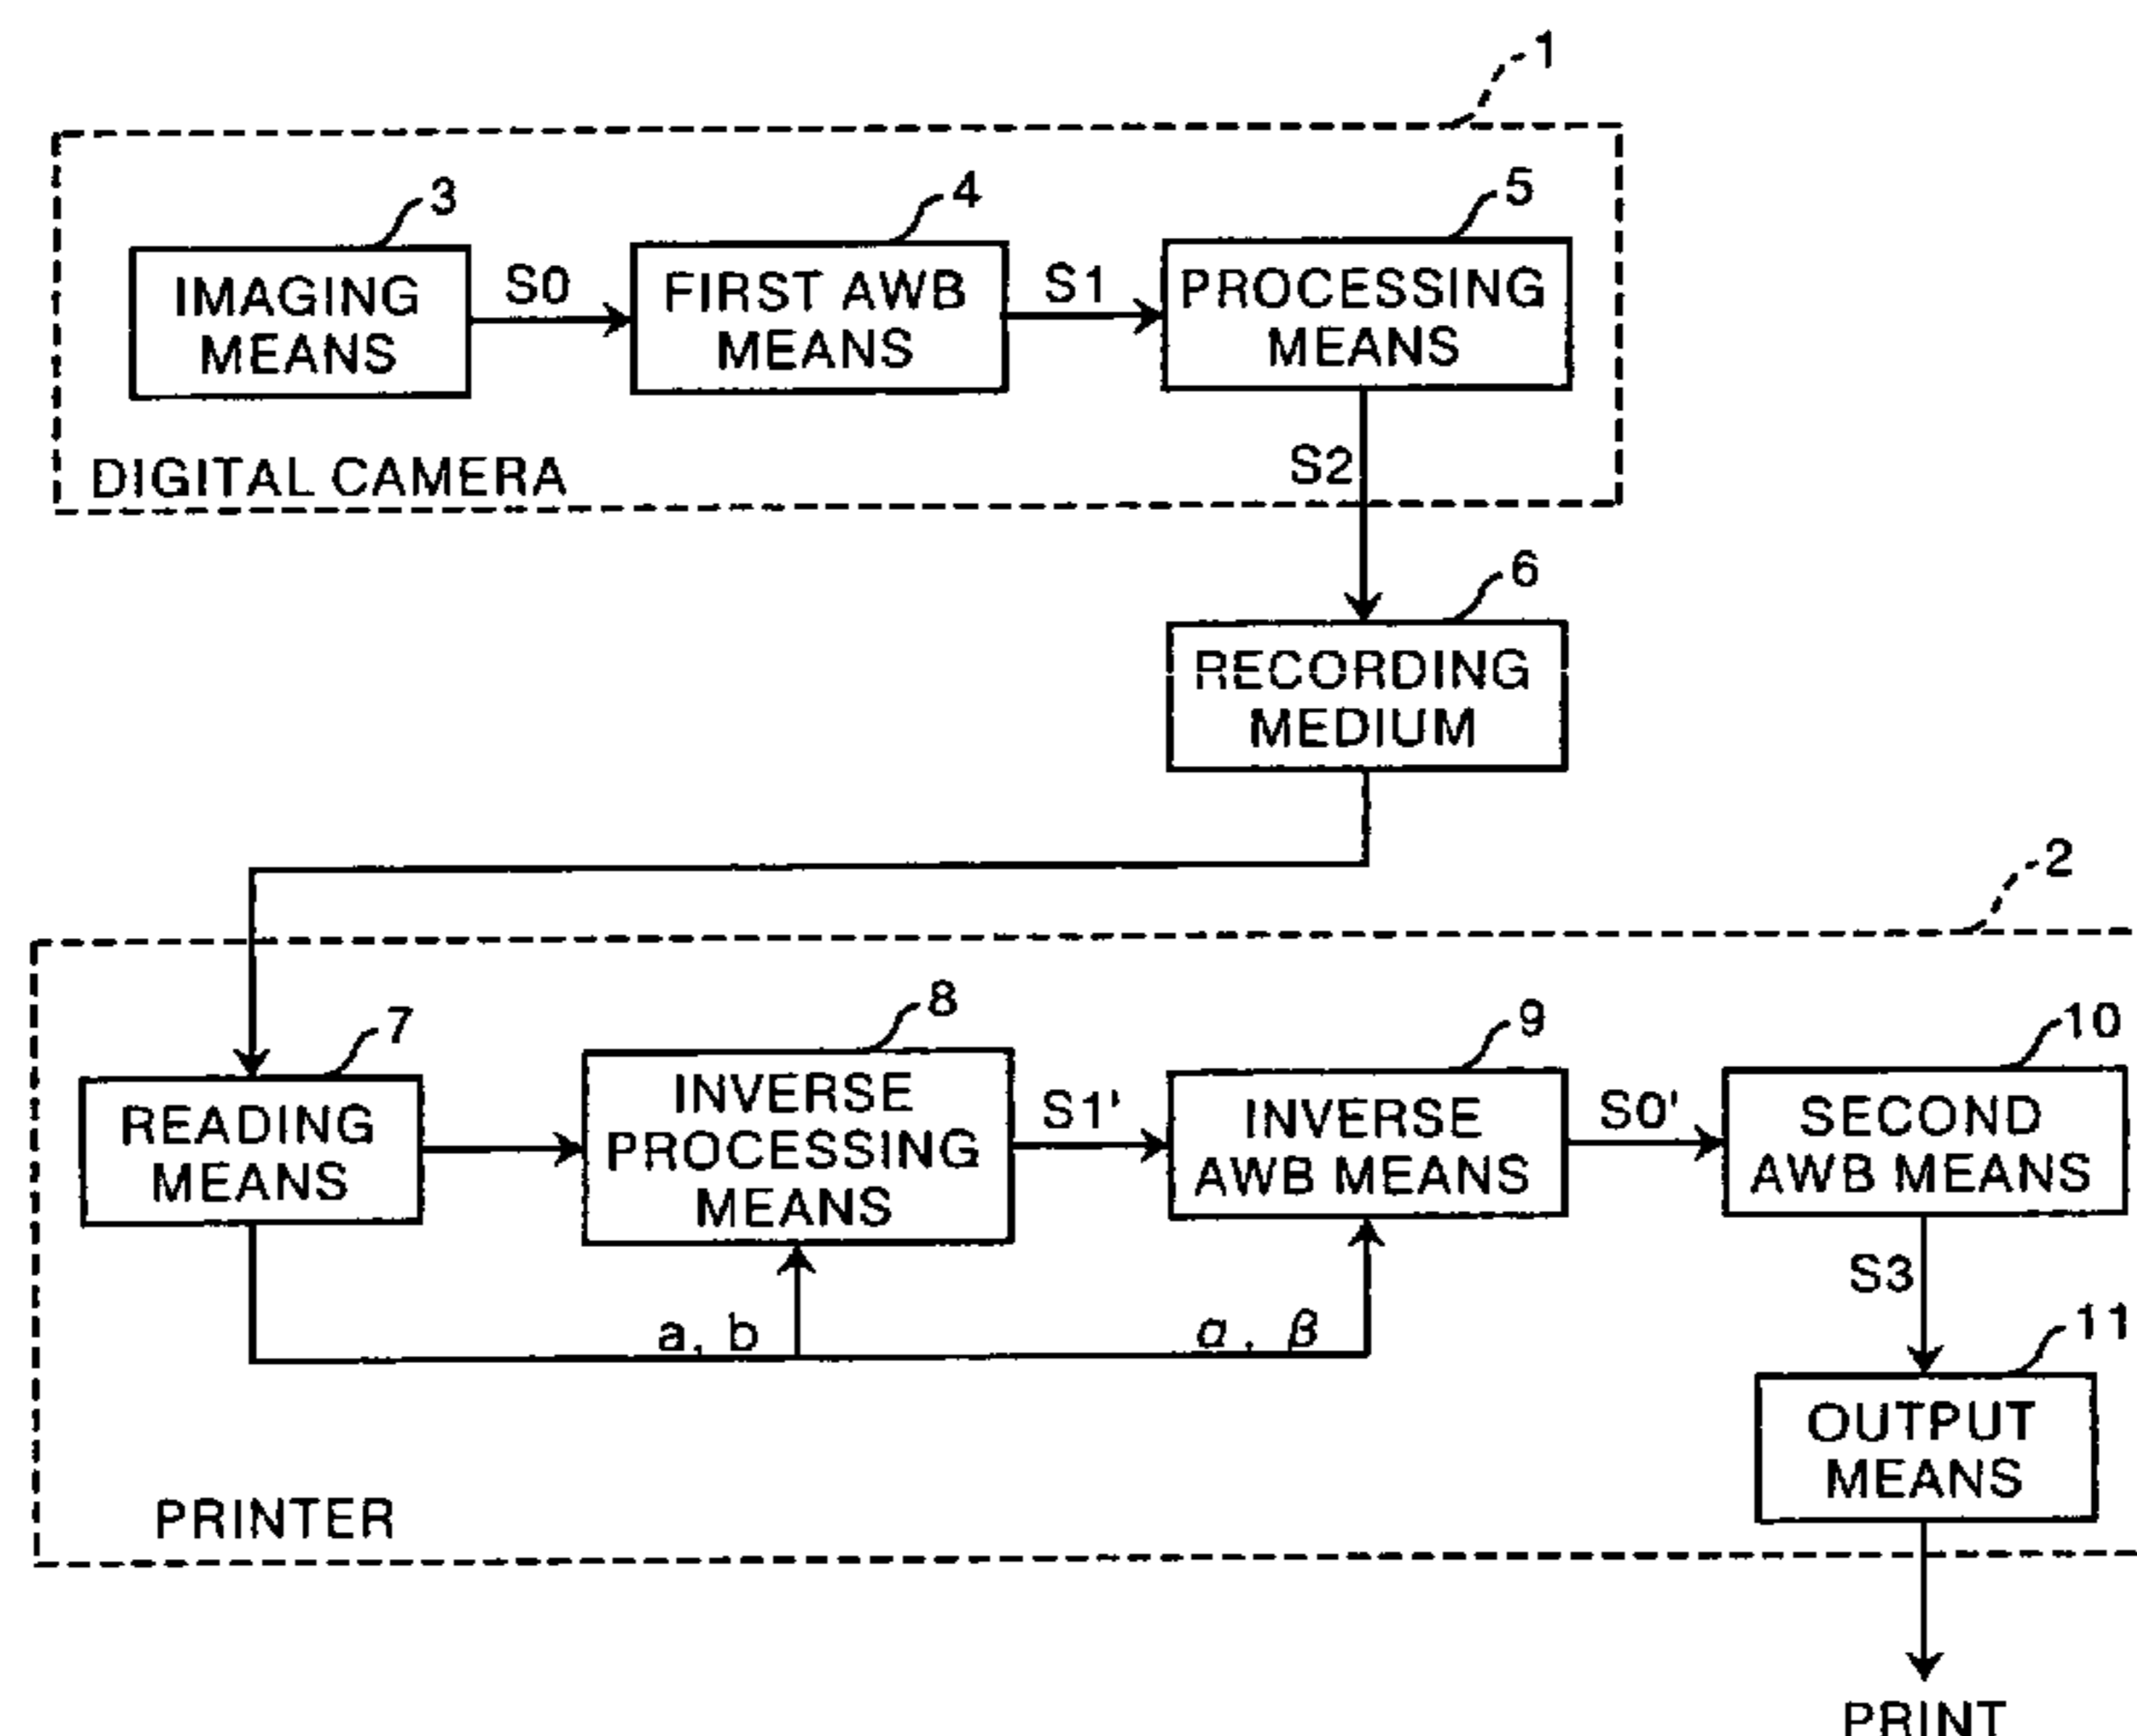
1

3
IMAGING MEANS

S0

4
FIRST AWB MEANS

S1

5
PROCESSING MEANS

DIGITAL CAMERA

S2

6
RECORDING MEDIUM

2

7
READING MEANS

8
INVERSE PROCESSING MEANS

S1'

9
INVERSE AWB MEANS

S0'

10
SECOND AWB MEANS

a, b

$\alpha$, $\beta$

S3

11
OUTPUT MEANS

PRINTER

PRINT